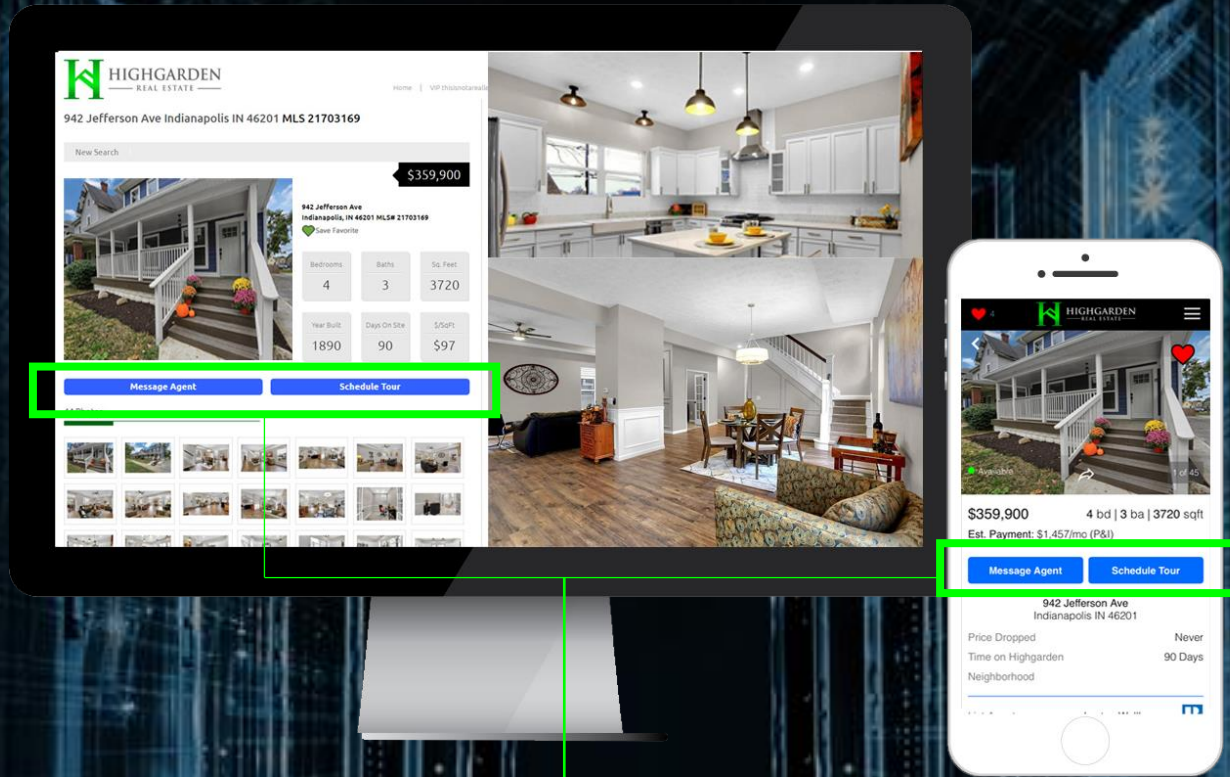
HIGHGARDEN
REAL ESTATE

Home | VIP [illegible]

942 Jefferson Ave Indianapolis IN 46201 MLS 21703169

New Search

$359,900

942 Jefferson Ave
Indianapolis, IN 46201 MLS# 21703169
Save Favorite

| Bedrooms | Baths | Sq. Feet |
|---|---|---|
| 4 | 3 | 3720 |
| Year Built | Days On Site | $/SqFt |
| 1890 | 90 | $97 |

Message Agent
Schedule Tour

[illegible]

4
HIGHGARDEN
REAL ESTATE

Available
1 of 45

$359,900
4 bd | 3 ba | 3720 sqft
Est. Payment: $1,457/mo (P&I)

Message Agent
Schedule Tour

942 Jefferson Ave
Indianapolis IN 46201

Price Dropped Never
Time on Highgarden 90 Days
Neighborhood

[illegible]